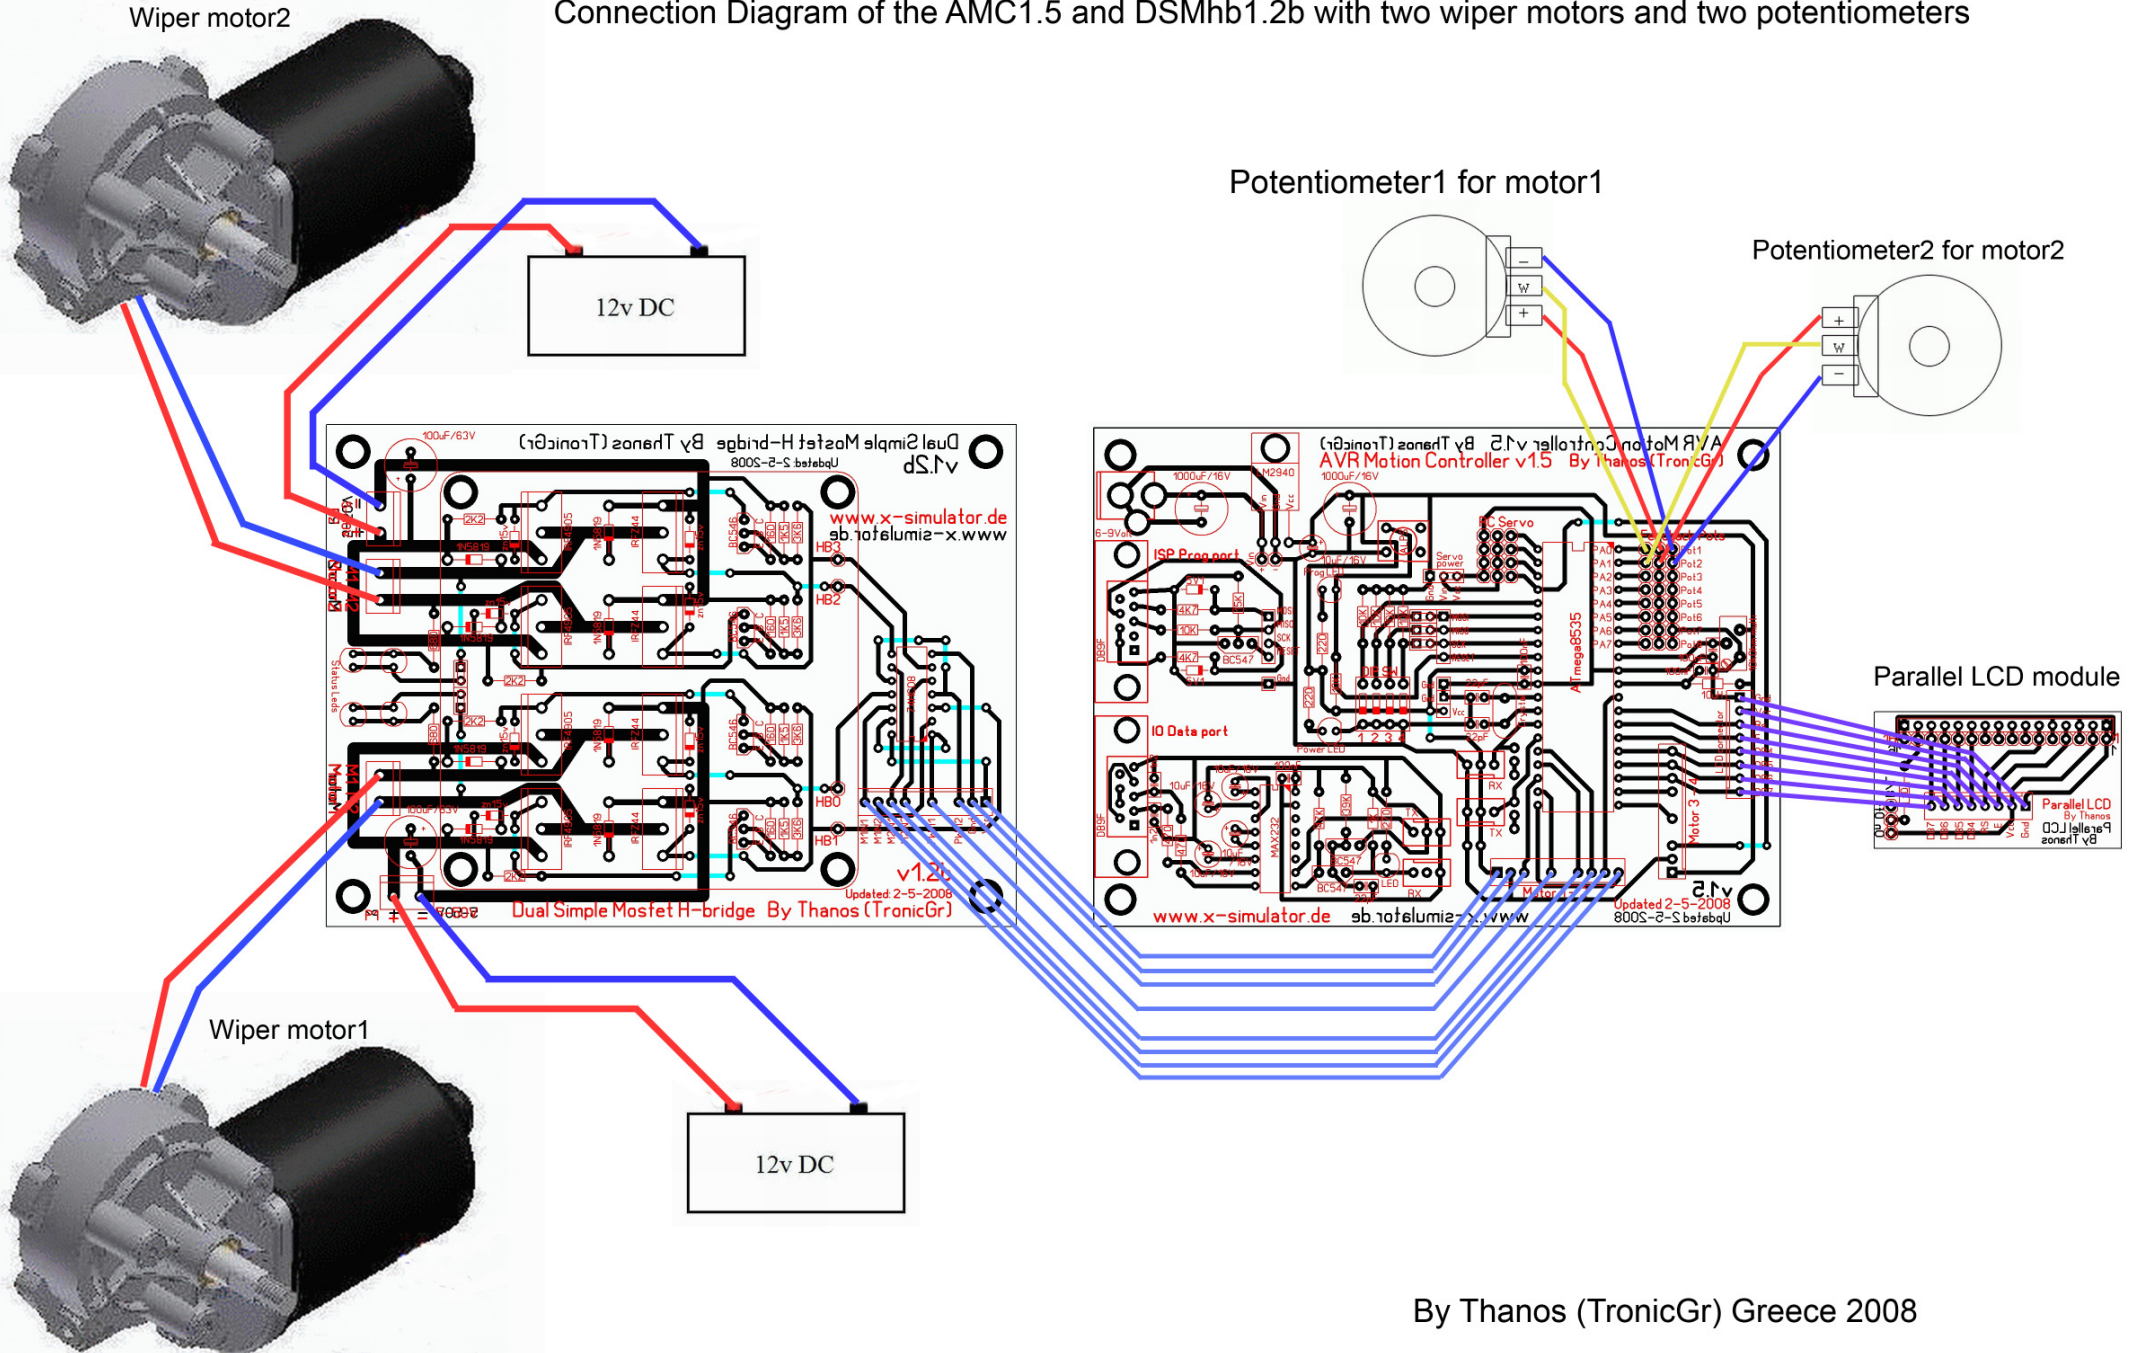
Connection Diagram of the AMC1.5 and DSMhb1.2b with two wiper motors and two potentiometers

Wiper motor2

12v DC

Potentiometer1 for motor1

Potentiometer2 for motor2

−
W
+

+
W
−

100uF/63V
Dual Simple Mosfet H-bridge By Thanos (TronicGr)
v1.2b
Updated: 2-5-2008
www.x-simulator.de
HB3
HB2
HB0
HB1
2K2
1N5819
IRF4905
IRFZ44
BC546
Status Leds
Motor
v1.2b
Updated: 2-5-2008
Dual Simple Mosfet H-bridge By Thanos (TronicGr)

AVR Motion Controller v1.5 By Thanos (TronicGr)
1000uF/16V
LM2940
6-9Volt
ISP Prog port
RC Servo
Servo power
PA0
PA1
PA2
PA3
PA4
PA5
PA6
PA7
Pot1
Pot2
Pot3
Pot4
Pot5
Pot6
ATmega8535
4K7
10K
BC547
DB9F
IO Data port
MAX232
Power LED
RX
TX
LED
Motor 3
v1.5
Updated 2-5-2008
www.x-simulator.de

Parallel LCD module

Parallel LCD
By Thanos

Wiper motor1

12v DC

By Thanos (TronicGr) Greece 2008